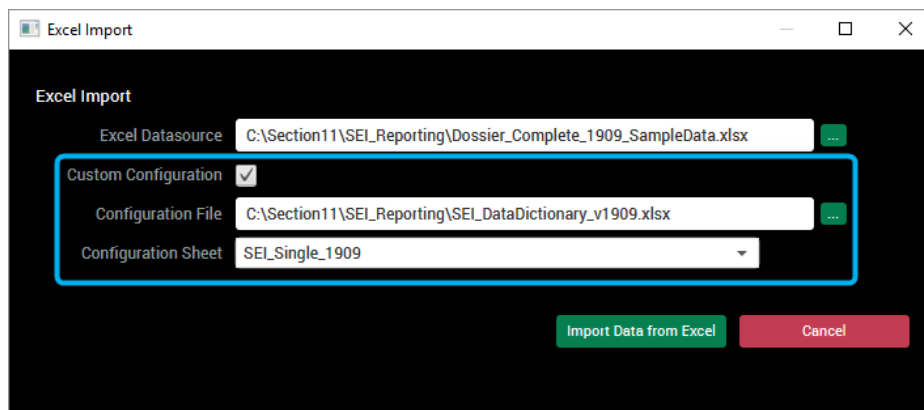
Excel Import

Excel Import

Excel Datasource C:\Section11\SEI_Reporting\Dossier_Complete_1909_SampleData.xlsx ...

Custom Configuration

Configuration File C:\Section11\SEI_Reporting\SEI_DataDictionary_v1909.xlsx ...

Configuration Sheet SEI_Single_1909

Import Data from Excel

Cancel